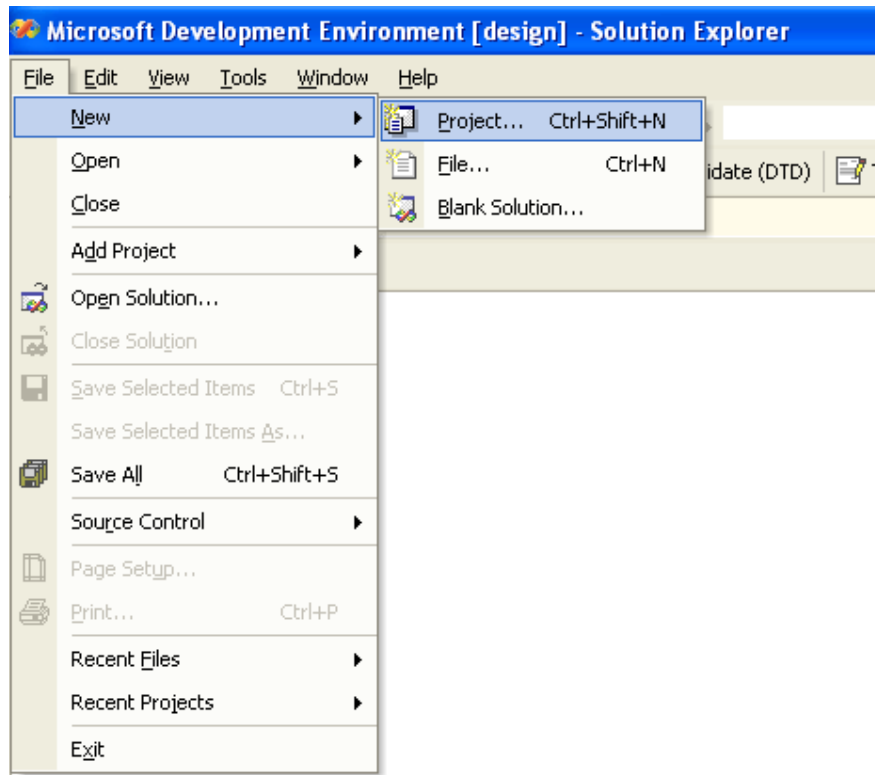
Microsoft Development Environment [design] - Solution Explorer

File Edit View Tools Window Help

New
Open
Close
Add Project
Open Solution...
Close Solution
Save Selected Items Ctrl+S
Save Selected Items As...
Save All Ctrl+Shift+S
Source Control
Page Setup...
Print... Ctrl+P
Recent Files
Recent Projects
Exit

Project... Ctrl+Shift+N
File... Ctrl+N
Blank Solution...

idate (DTD)